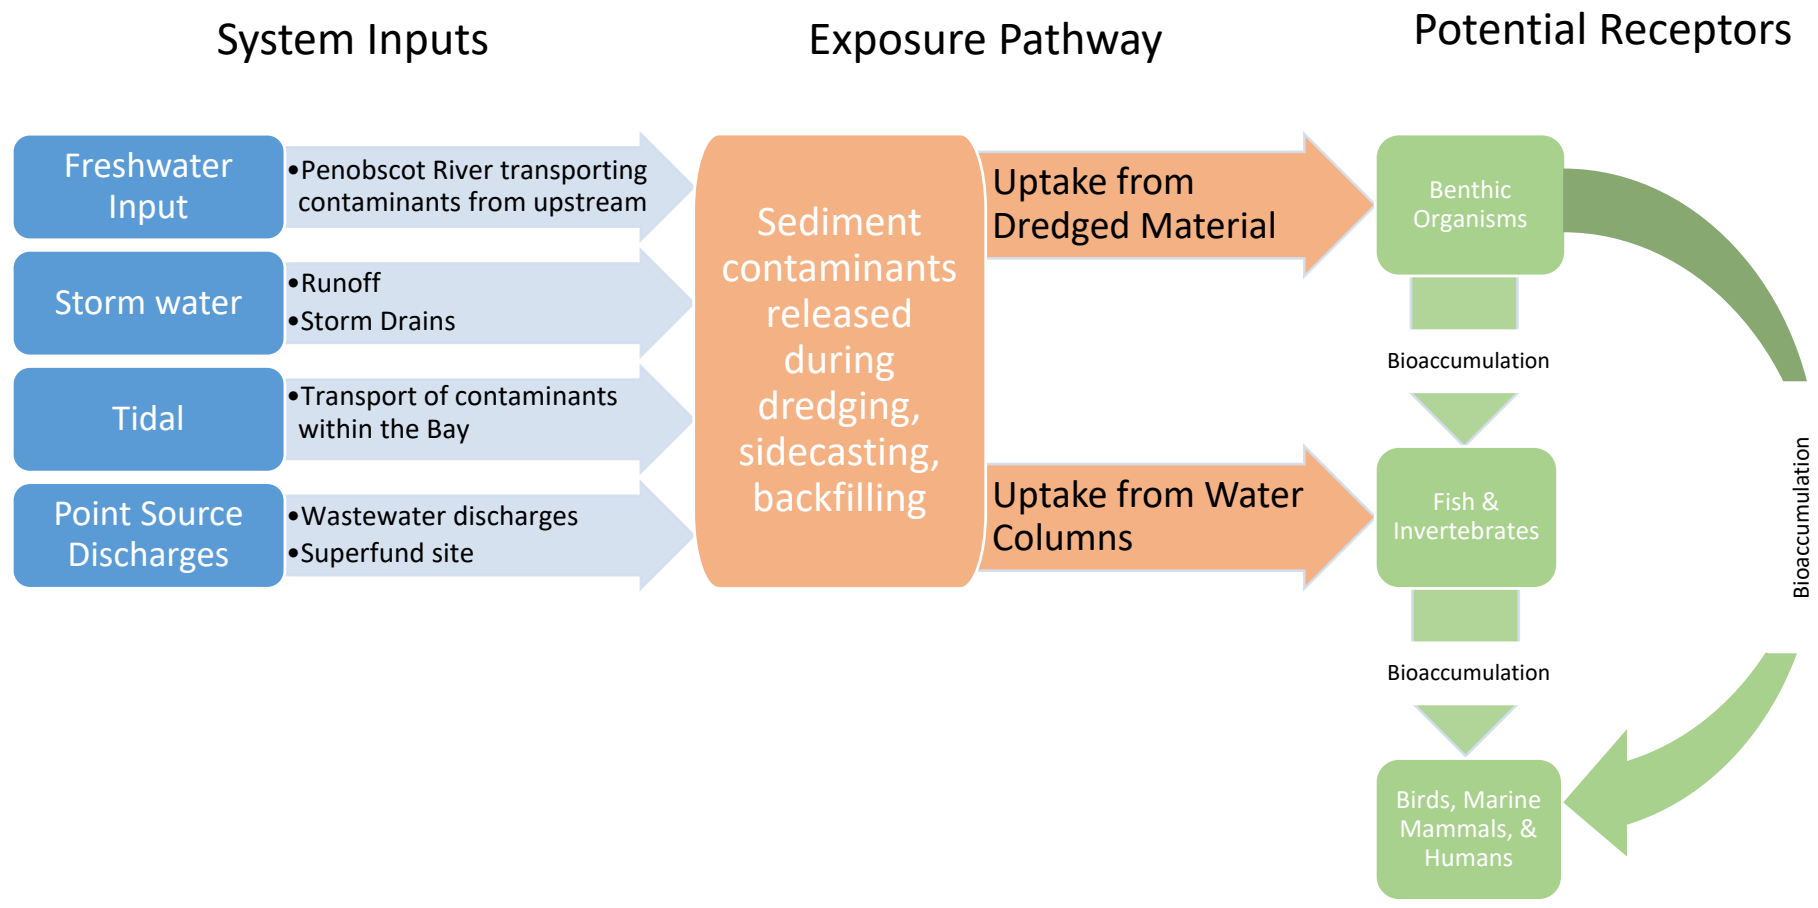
System Inputs

Exposure Pathway

Potential Receptors

Freshwater Input

•Penobscot River transporting contaminants from upstream

Storm water

•Runoff
•Storm Drains

Tidal

•Transport of contaminants within the Bay

Point Source Discharges

•Wastewater discharges
•Superfund site

Sediment contaminants released during dredging, sidecasting, backfilling

Uptake from Dredged Material

Uptake from Water Columns

Benthic Organisms

Bioaccumulation

Fish & Invertebrates

Bioaccumulation

Birds, Marine Mammals, & Humans

Bioaccumulation